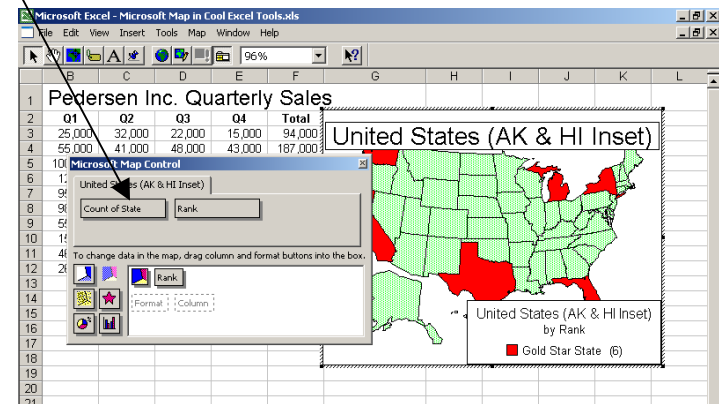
Microsoft Excel - Microsoft Map in Cool Excel Tools.xls

File Edit View Insert Tools Map Window Help

96%

| | B | C | D | E | F | G | H | I | J | K | L |
|---|---|---|---|---|---|---|---|---|---|---|---|
| 1 | Pedersen Inc. Quarterly Sales | | | | | | | | | | |
| 2 | Q1 | Q2 | Q3 | Q4 | Total | | | | | | |
| 3 | 25,000 | 32,000 | 22,000 | 15,000 | 94,000 | | | | | | |
| 4 | 55,000 | 41,000 | 48,000 | 43,000 | 187,000 | | | | | | |
| 5 | 10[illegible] | | | | | | | | | | |
| 6 | 1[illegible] | | | | | | | | | | |
| 7 | 9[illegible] | | | | | | | | | | |
| 8 | 9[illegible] | | | | | | | | | | |
| 9 | 5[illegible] | | | | | | | | | | |
| 10 | 1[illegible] | | | | | | | | | | |
| 11 | 4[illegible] | | | | | | | | | | |
| 12 | 2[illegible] | | | | | | | | | | |
| 13 | | | | | | | | | | | |
| 14 | | | | | | | | | | | |
| 15 | | | | | | | | | | | |
| 16 | | | | | | | | | | | |
| 17 | | | | | | | | | | | |
| 18 | | | | | | | | | | | |
| 19 | | | | | | | | | | | |
| 20 | | | | | | | | | | | |
| 21 | | | | | | | | | | | |

United States (AK & HI Inset)

Microsoft Map Control

United States (AK & HI Inset)

Count of State

Rank

To change data in the map, drag column and format buttons into the box.

Rank

Format

Column

United States (AK & HI Inset)
by Rank

Gold Star State (6)